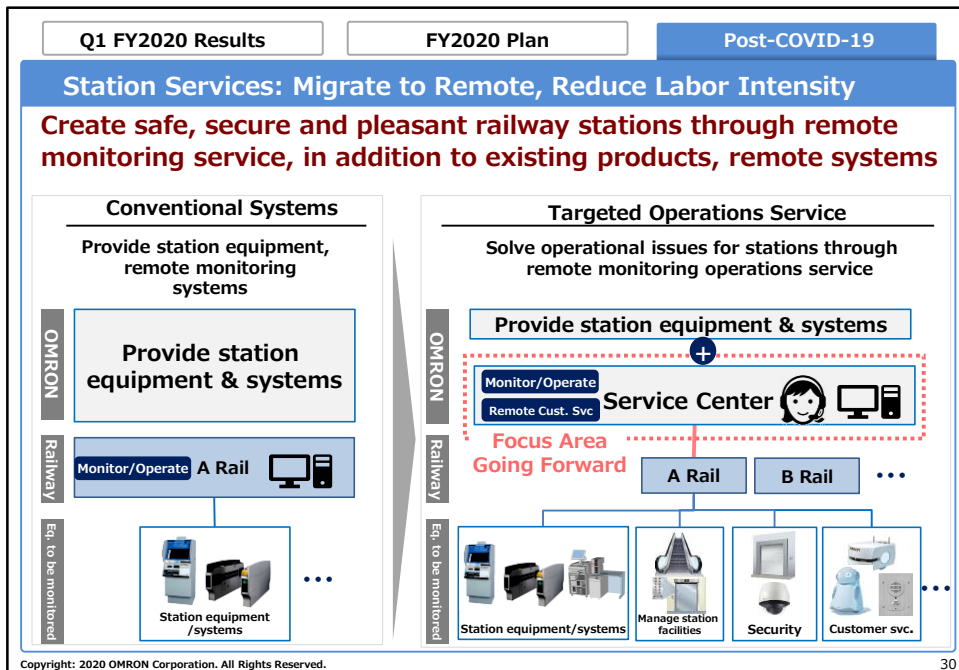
Q1 FY2020 Results

FY2020 Plan

Post-COVID-19

Station Services: Migrate to Remote, Reduce Labor Intensity

Create safe, secure and pleasant railway stations through remote monitoring service, in addition to existing products, remote systems

Conventional Systems

Provide station equipment, remote monitoring systems

OMRON

Provide station equipment & systems

Railway

Monitor/Operate A Rail

Eq. to be monitored

Station equipment /systems

•••

Targeted Operations Service

Solve operational issues for stations through remote monitoring operations service

OMRON

Provide station equipment & systems

+

Monitor/Operate

Remote Cust. Svc

Service Center

Focus Area Going Forward

Railway

A Rail

B Rail

•••

Eq. to be monitored

Station equipment/systems

Manage station facilities

Security

Customer svc.

•••

Copyright: 2020 OMRON Corporation. All Rights Reserved.

30